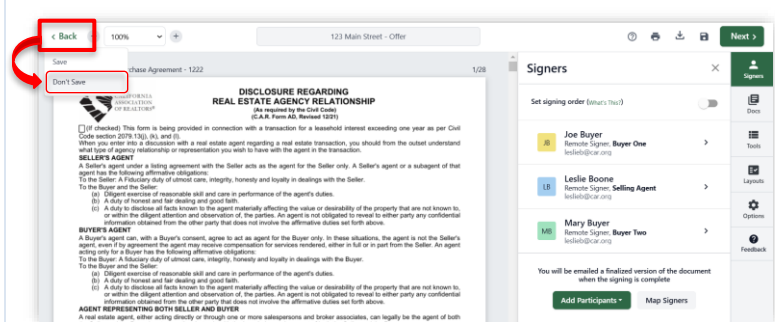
< Back
100%
+
123 Main Street - Offer
Next >
Save
Don't Save
rchase Agreement - 1222
1/28

CALIFORNIA ASSOCIATION OF REALTORS®

DISCLOSURE REGARDING
REAL ESTATE AGENCY RELATIONSHIP
(As required by the Civil Code)
(C.A.R. Form AD, Revised 12/21)

☐ (If checked) This form is being provided in connection with a transaction for a leasehold interest exceeding one year as per Civil Code section 2079.13(j), (k), and (l).
When you enter into a discussion with a real estate agent regarding a real estate transaction, you should from the outset understand what type of agency relationship or representation you wish to have with the agent in the transaction.

SELLER'S AGENT
A Seller's agent under a listing agreement with the Seller acts as the agent for the Seller only. A Seller's agent or a subagent of that agent has the following affirmative obligations:
To the Seller: A Fiduciary duty of utmost care, integrity, honesty and loyalty in dealings with the Seller.
To the Buyer and the Seller:
(a) Diligent exercise of reasonable skill and care in performance of the agent's duties.
(b) A duty of honest and fair dealing and good faith.
(c) A duty to disclose all facts known to the agent materially affecting the value or desirability of the property that are not known to, or within the diligent attention and observation of, the parties. An agent is not obligated to reveal to either party any confidential information obtained from the other party that does not involve the affirmative duties set forth above.

BUYER'S AGENT
A Buyer's agent can, with a Buyer's consent, agree to act as agent for the Buyer only. In these situations, the agent is not the Seller's agent, even if by agreement the agent may receive compensation for services rendered, either in full or in part from the Seller. An agent acting only for a Buyer has the following affirmative obligations:
To the Buyer: A fiduciary duty of utmost care, integrity, honesty and loyalty in dealings with the Buyer.
To the Buyer and the Seller:
(a) Diligent exercise of reasonable skill and care in performance of the agent's duties.
(b) A duty of honest and fair dealing and good faith.
(c) A duty to disclose all facts known to the agent materially affecting the value or desirability of the property that are not known to, or within the diligent attention and observation of, the parties. An agent is not obligated to reveal to either party any confidential information obtained from the other party that does not involve the affirmative duties set forth above.

AGENT REPRESENTING BOTH SELLER AND BUYER
A real estate agent, either acting directly or through one or more salespersons and broker associates, can legally be the agent of both

Signers
×
Set signing order (What's This?)
JB
Joe Buyer
Remote Signer, Buyer One
leslieb@car.org
LB
Leslie Boone
Remote Signer, Selling Agent
leslieb@car.org
MB
Mary Buyer
Remote Signer, Buyer Two
leslieb@car.org
You will be emailed a finalized version of the document when the signing is complete
Add Participants
Map Signers

Signers
Docs
Tools
Layouts
Options
Feedback